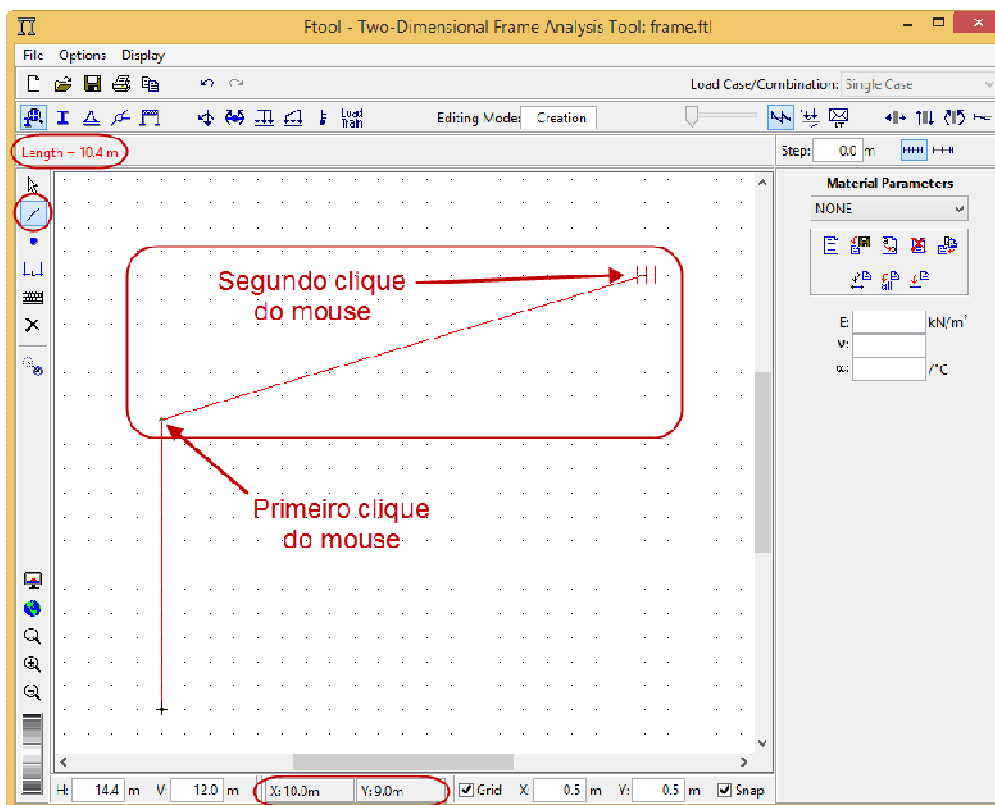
Ftool - Two-Dimensional Frame Analysis Tool: frame.ftl

File Options Display

Load Case/Combination: Single Case

Load Train

Editing Mode: Creation

Length = 10.4 m

Step: 0.0 m

Material Parameters

NONE

E: kN/m²

ν:

α: /°C

Segundo clique do mouse

Primeiro clique do mouse

H: 14.4 m V: 12.0 m X: 10.0m Y: 9.0m Grid X: 0.5 m Y: 0.5 m Snap